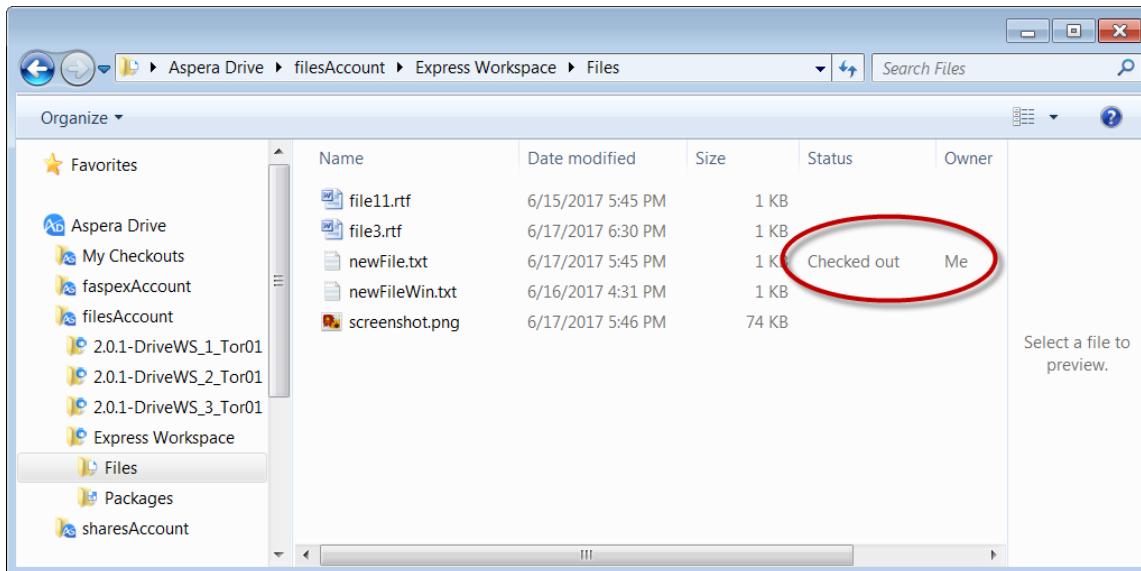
Aspera Drive ▸ filesAccount ▸ Express Workspace ▸ Files

Search Files

Organize ▾

Favorites

Aspera Drive
My Checkouts
faspexAccount
filesAccount
2.0.1-DriveWS_1_Tor01
2.0.1-DriveWS_2_Tor01
2.0.1-DriveWS_3_Tor01
Express Workspace
Files
Packages
sharesAccount

| Name | Date modified | Size | Status | Owner |
|---|---|---|---|---|
| file11.rtf | 6/15/2017 5:45 PM | 1 KB | | |
| file3.rtf | 6/17/2017 6:30 PM | 1 KB | | |
| newFile.txt | 6/17/2017 5:45 PM | 1 KB | Checked out | Me |
| newFileWin.txt | 6/16/2017 4:31 PM | 1 KB | | |
| screenshot.png | 6/17/2017 5:46 PM | 74 KB | | |

Select a file to preview.